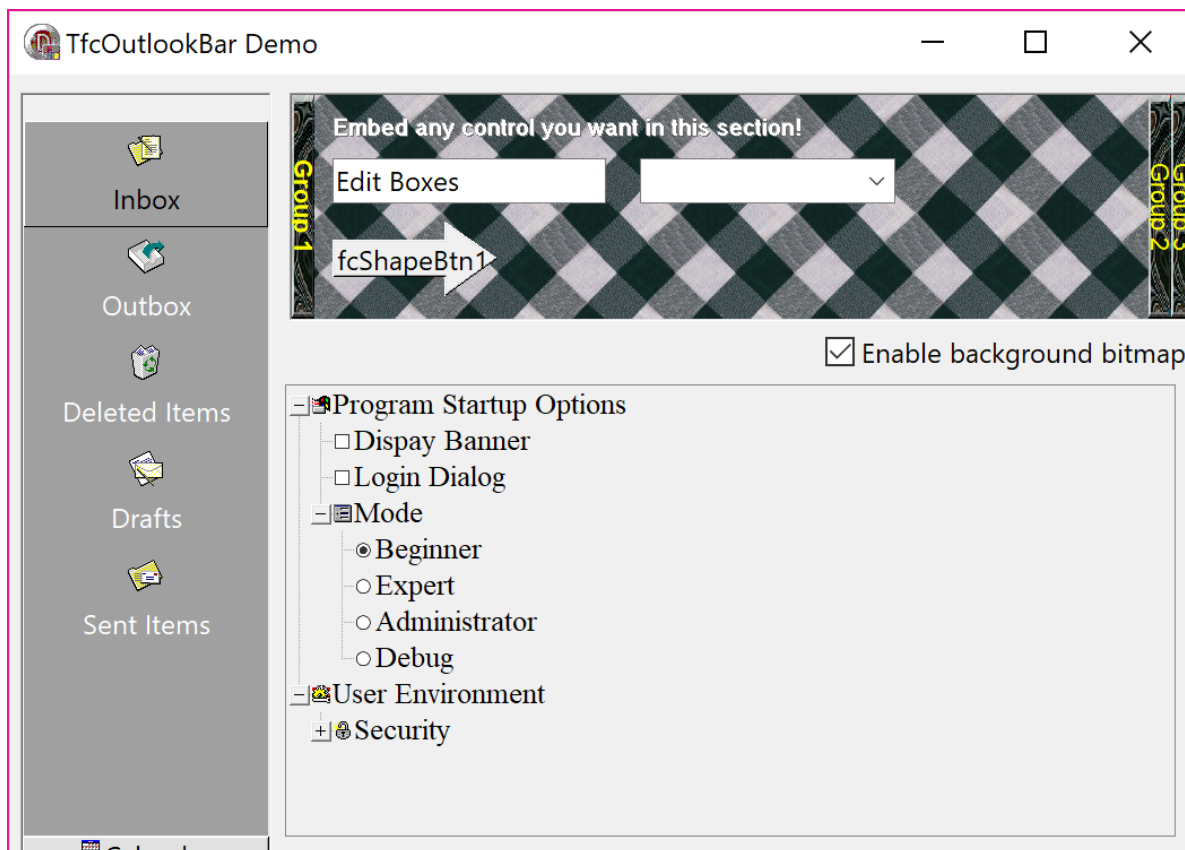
TfcOutlookBar Demo

Inbox
Outbox
Deleted Items
Drafts
Sent Items
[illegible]

Group 1
Embed any control you want in this section!
Edit Boxes
fcShapeBtn1
Group 2
Group 3

☑ Enable background bitmap

Program Startup Options
Dispay Banner
Login Dialog
Mode
Beginner
Expert
Administrator
Debug
User Environment
Security